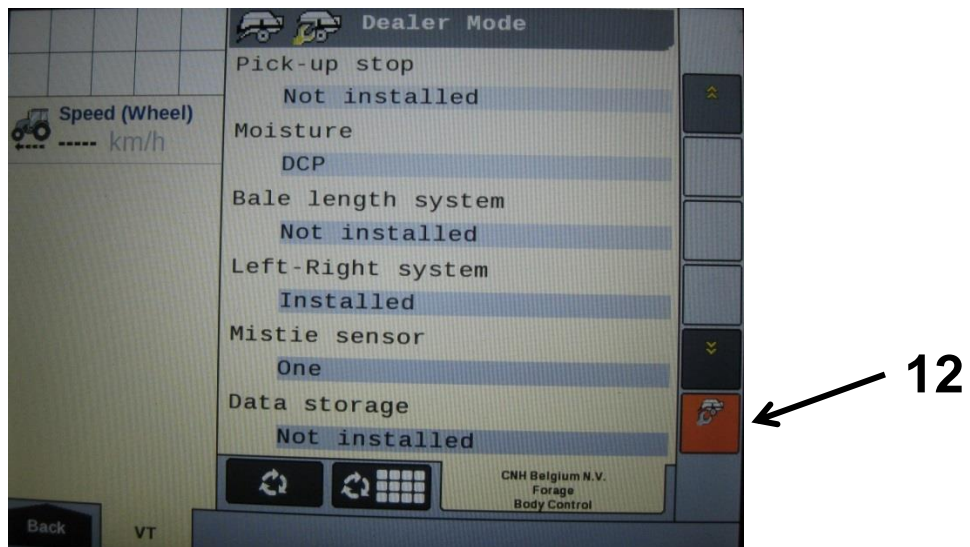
Speed (Wheel)
----- km/h

Dealer Mode

Pick-up stop
Not installed
Moisture
DCP
Bale length system
Not installed
Left-Right system
Installed
Mistie sensor
One
Data storage
Not installed

CNH Belgium N.V.
Forage
Body Control

Back
VT

12